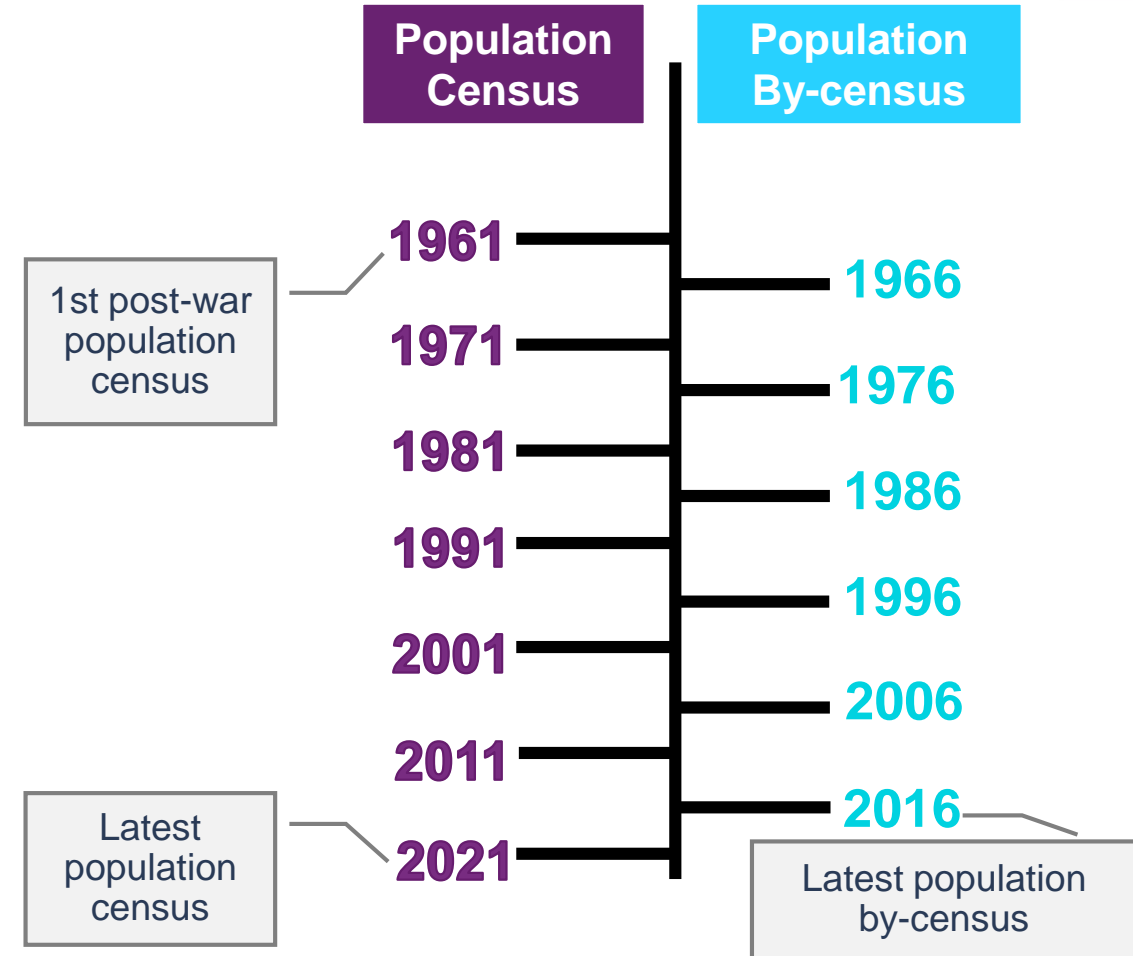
Population Census

Population By-census

1st post-war population census

1961

1966

1971

1976

1981

1986

1991

1996

2001

2006

2011

2016

Latest population census

2021

Latest population by-census